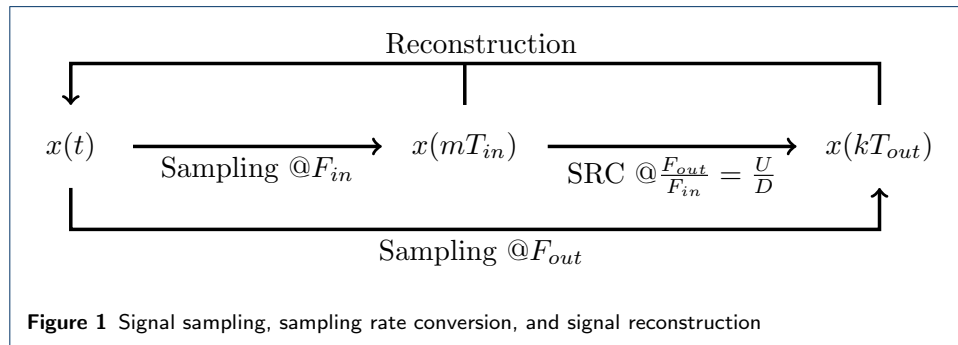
Reconstruction

$x(t)$ Sampling $@F_{in}$ $x(mT_{in})$ SRC $@\frac{F_{out}}{F_{in}} = \frac{U}{D}$ $x(kT_{out})$

Sampling $@F_{out}$

Figure 1 Signal sampling, sampling rate conversion, and signal reconstruction